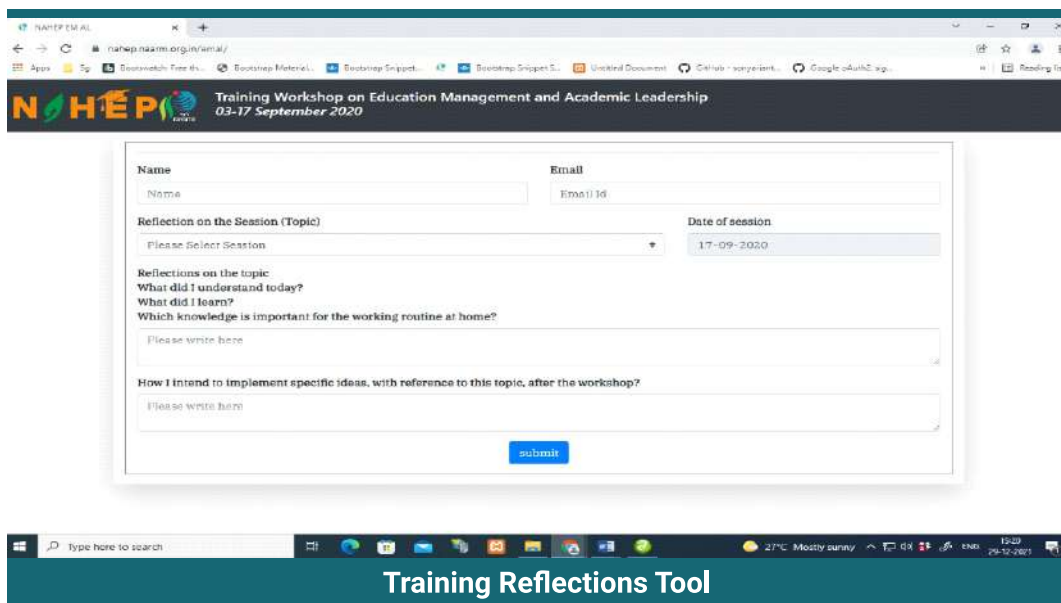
NAHEP EM AL × +

nahep.naarm.org.in/emal/

Apps Bootswatch: Free th... Bootstrap Material... Bootstrap Snippet... Bootstrap Snippet S... Untitled Document GitHub - scryeriant... Google oAuth2 sig... Reading list

NAHEP

Training Workshop on Education Management and Academic Leadership
03-17 September 2020

Name
Name

Email
Email Id

Reflection on the Session (Topic)
Please Select Session

Date of session
17-09-2020

Reflections on the topic
What did I understand today?
What did I learn?
Which knowledge is important for the working routine at home?

Please write here

How I intend to implement specific ideas, with reference to this topic, after the workshop?

Please write here

submit

Type here to search

27°C Mostly sunny ENG 15:20 29-12-2021

Training Reflections Tool